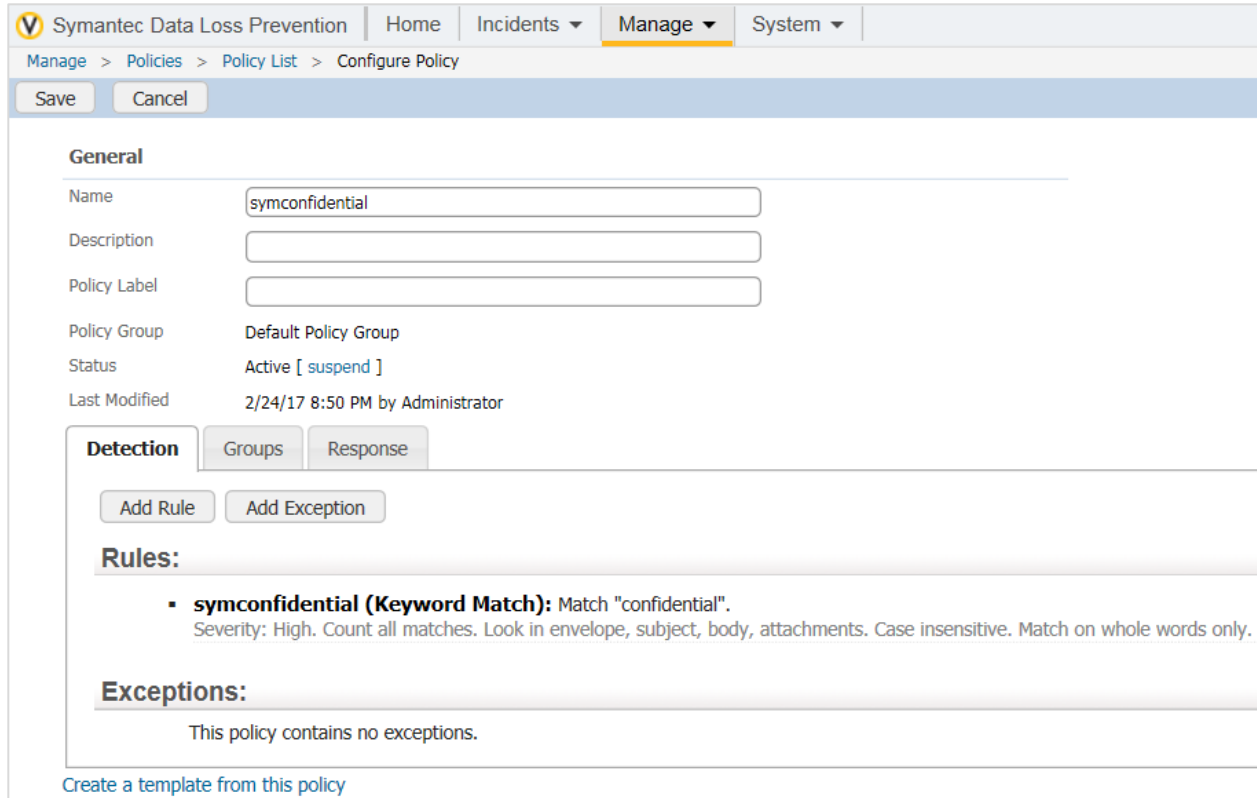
Symantec Data Loss Prevention | Home | Incidents | Manage | System

Manage > Policies > Policy List > Configure Policy

Save Cancel

General

Name symconfidential

Description

Policy Label

Policy Group Default Policy Group

Status Active [ suspend ]

Last Modified 2/24/17 8:50 PM by Administrator

Detection Groups Response

Add Rule Add Exception

Rules:

▪ symconfidential (Keyword Match): Match "confidential".
Severity: High. Count all matches. Look in envelope, subject, body, attachments. Case insensitive. Match on whole words only.

Exceptions:

This policy contains no exceptions.

Create a template from this policy